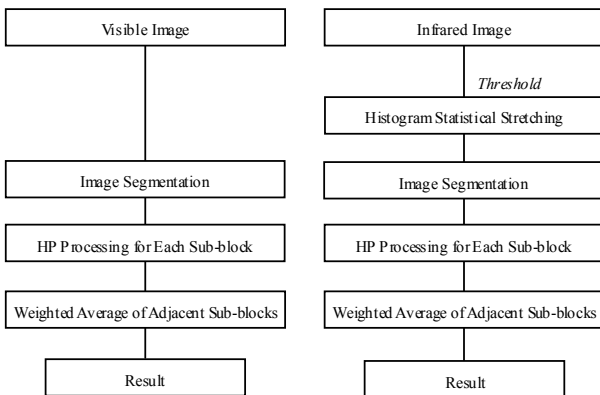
Visible Image

Image Segmentation

HP Processing for Each Sub-block

Weighted Average of Adjacent Sub-blocks

Result

Infrared Image

Threshold

Histogram Statistical Stretching

Image Segmentation

HP Processing for Each Sub-block

Weighted Average of Adjacent Sub-blocks

Result